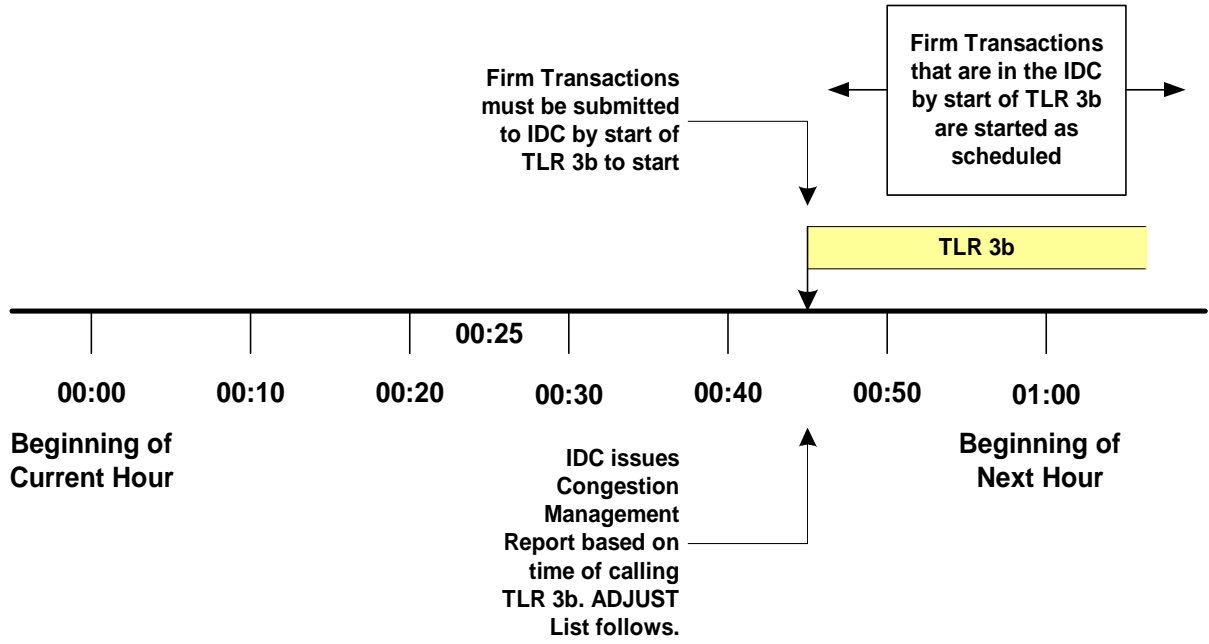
Firm Transactions must be submitted to IDC by start of TLR 3b to start

Firm Transactions that are in the IDC by start of TLR 3b are started as scheduled

TLR 3b

00:25

00:00

00:10

00:20

00:30

00:40

00:50

01:00

Beginning of Current Hour

IDC issues Congestion Management Report based on time of calling TLR 3b. ADJUST List follows.

Beginning of Next Hour